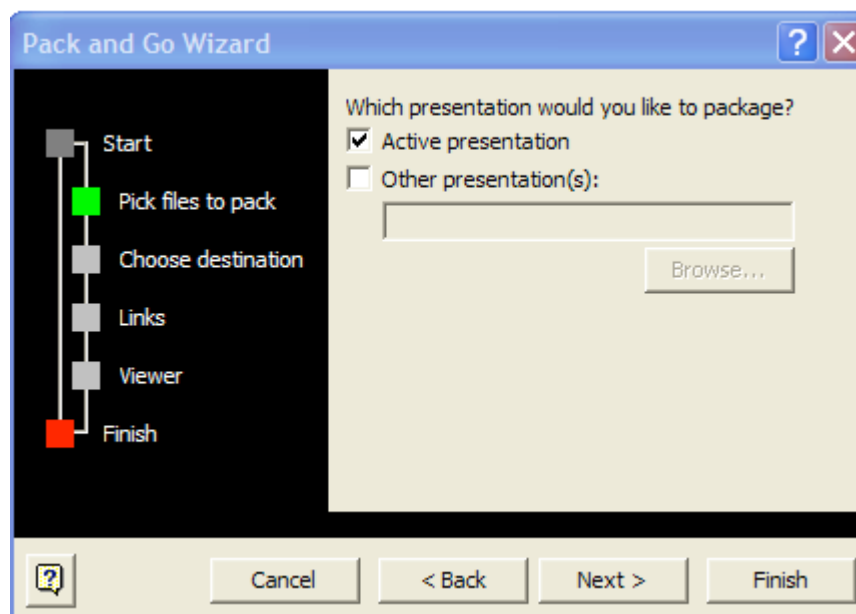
Pack and Go Wizard

?

Start

Pick files to pack

Choose destination

Links

Viewer

Finish

Which presentation would you like to package?

Active presentation

Other presentation(s):

Browse...

Cancel

< Back

Next >

Finish